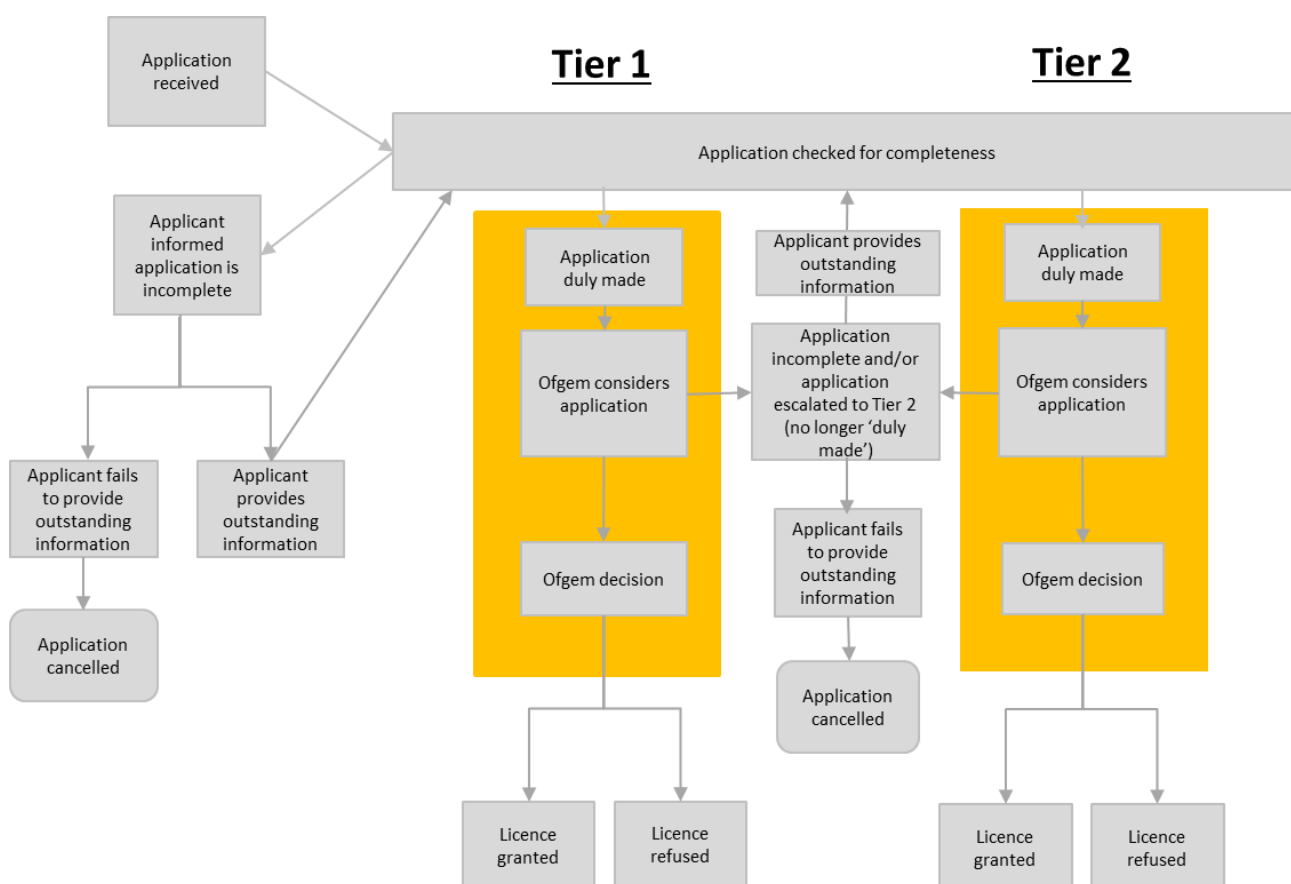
Application received

Tier 1

Tier 2

Application checked for completeness

Applicant informed application is incomplete

Applicant fails to provide outstanding information

Applicant provides outstanding information

Application cancelled

Application duly made

Ofgem considers application

Ofgem decision

Licence granted

Licence refused

Applicant provides outstanding information

Application incomplete and/or application escalated to Tier 2 (no longer 'duly made')

Applicant fails to provide outstanding information

Application cancelled

Application duly made

Ofgem considers application

Ofgem decision

Licence granted

Licence refused